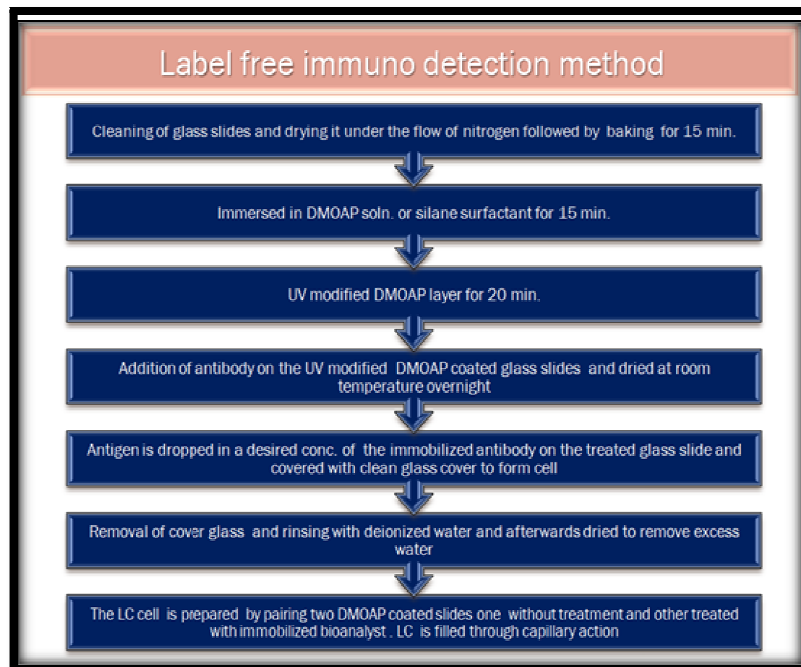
Label free immuno detection method

Cleaning of glass slides and drying it under the flow of nitrogen followed by baking for 15 min.

Immersed in DMOAP soln. or silane surfactant for 15 min.

UV modified DMOAP layer for 20 min.

Addition of antibody on the UV modified DMOAP coated glass slides and dried at room temperature overnight

Antigen is dropped in a desired conc. of the immobilized antibody on the treated glass slide and covered with clean glass cover to form cell

Removal of cover glass and rinsing with deionized water and afterwards dried to remove excess water

The LC cell is prepared by pairing two DMOAP coated slides one without treatment and other treated with immobilized bioanalyst . LC is filled through capillary action